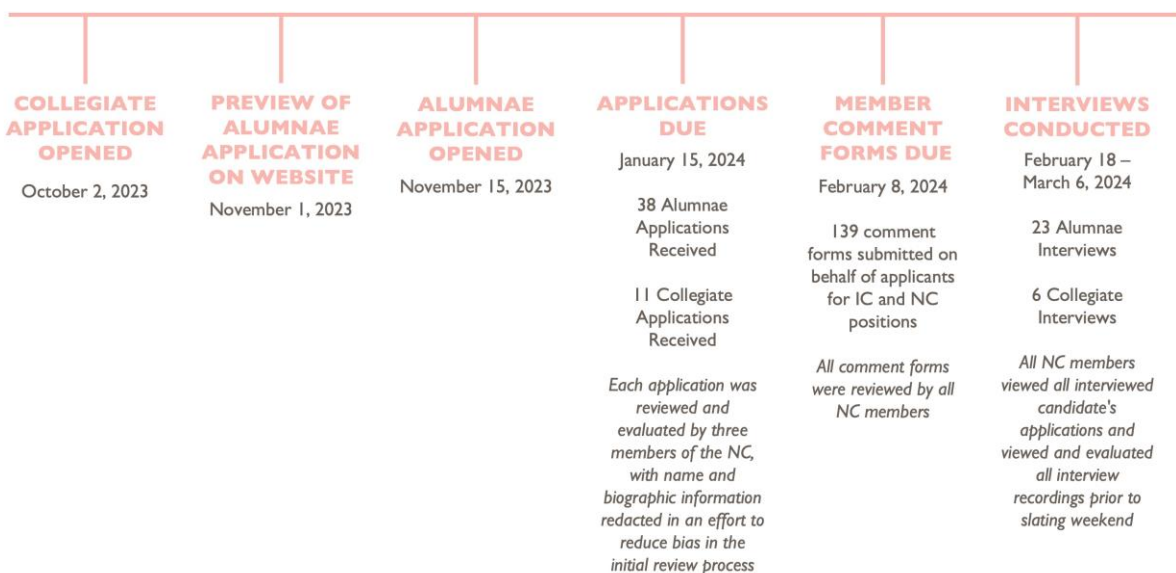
COLLEGIATE APPLICATION OPENED

October 2, 2023

PREVIEW OF ALUMNAE APPLICATION ON WEBSITE

November 1, 2023

ALUMNAE APPLICATION OPENED

November 15, 2023

APPLICATIONS DUE

January 15, 2024

38 Alumnae Applications Received

11 Collegiate Applications Received

*Each application was reviewed and evaluated by three members of the NC, with name and biographic information redacted in an effort to reduce bias in the initial review process*

MEMBER COMMENT FORMS DUE

February 8, 2024

139 comment forms submitted on behalf of applicants for IC and NC positions

*All comment forms were reviewed by all NC members*

INTERVIEWS CONDUCTED

February 18 – March 6, 2024

23 Alumnae Interviews

6 Collegiate Interviews

*All NC members viewed all interviewed candidate's applications and viewed and evaluated all interview recordings prior to slating weekend*